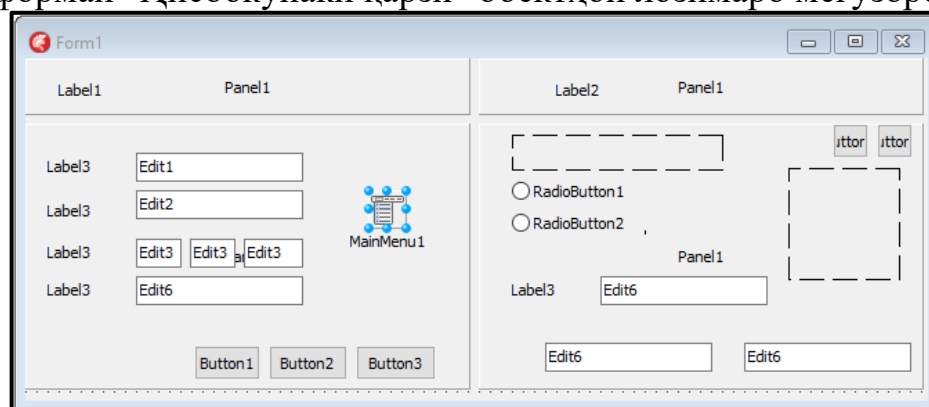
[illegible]

Form1

Label1 Panel1

Label2 Panel1

Label3 Edit1

Label3 Edit2

Label3 Edit3 Edit3 Edit3

Label3 Edit6

MainMenu1

Button1 Button2 Button3

ıttor ıttor

RadioButton1

RadioButton2

Panel1

Label3 Edit6

Edit6 Edit6